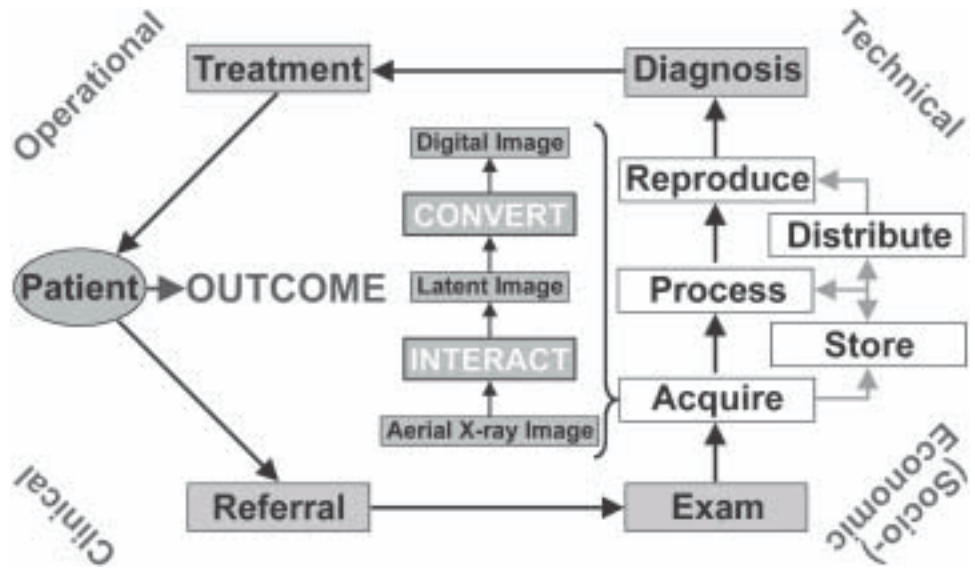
Operational

Treatment

Diagnosis

Technical

Digital Image

CONVERT

Latent Image

INTERACT

Aerial X-ray Image

Reproduce

Distribute

Process

Store

Acquire

Patient

OUTCOME

Clinical

Referral

Exam

(Socio-) Economic